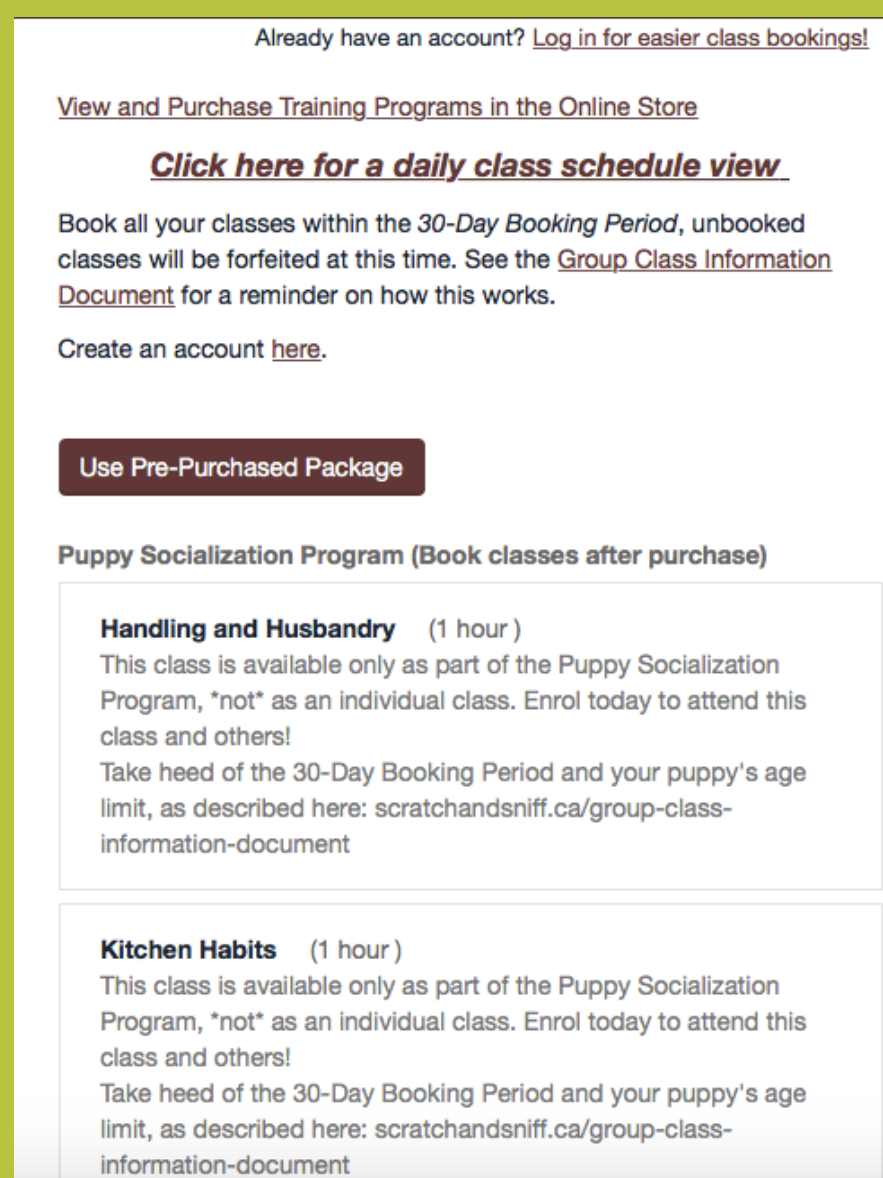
Already have an account? Log in for easier class bookings!

View and Purchase Training Programs in the Online Store

Click here for a daily class schedule view

Book all your classes within the 30-Day Booking Period, unbooked classes will be forfeited at this time. See the Group Class Information Document for a reminder on how this works.

Create an account here.

Use Pre-Purchased Package

Puppy Socialization Program (Book classes after purchase)

Handling and Husbandry (1 hour)
This class is available only as part of the Puppy Socialization Program, *not* as an individual class. Enrol today to attend this class and others!
Take heed of the 30-Day Booking Period and your puppy's age limit, as described here: scratchandsniff.ca/group-class-information-document

Kitchen Habits (1 hour)
This class is available only as part of the Puppy Socialization Program, *not* as an individual class. Enrol today to attend this class and others!
Take heed of the 30-Day Booking Period and your puppy's age limit, as described here: scratchandsniff.ca/group-class-information-document